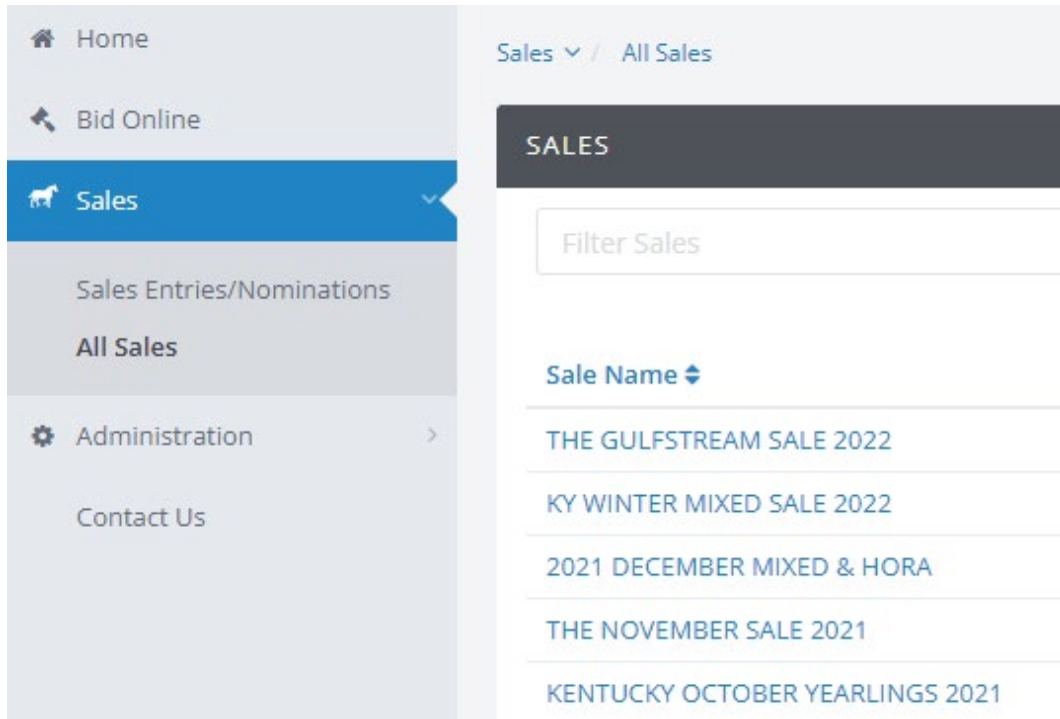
Home

Bid Online

Sales

Sales Entries/Nominations

All Sales

Administration

Contact Us

Sales / All Sales

SALES

Filter Sales

| Sale Name |
|---|
| THE GULFSTREAM SALE 2022 |
| KY WINTER MIXED SALE 2022 |
| 2021 DECEMBER MIXED & HORA |
| THE NOVEMBER SALE 2021 |
| KENTUCKY OCTOBER YEARLINGS 2021 |